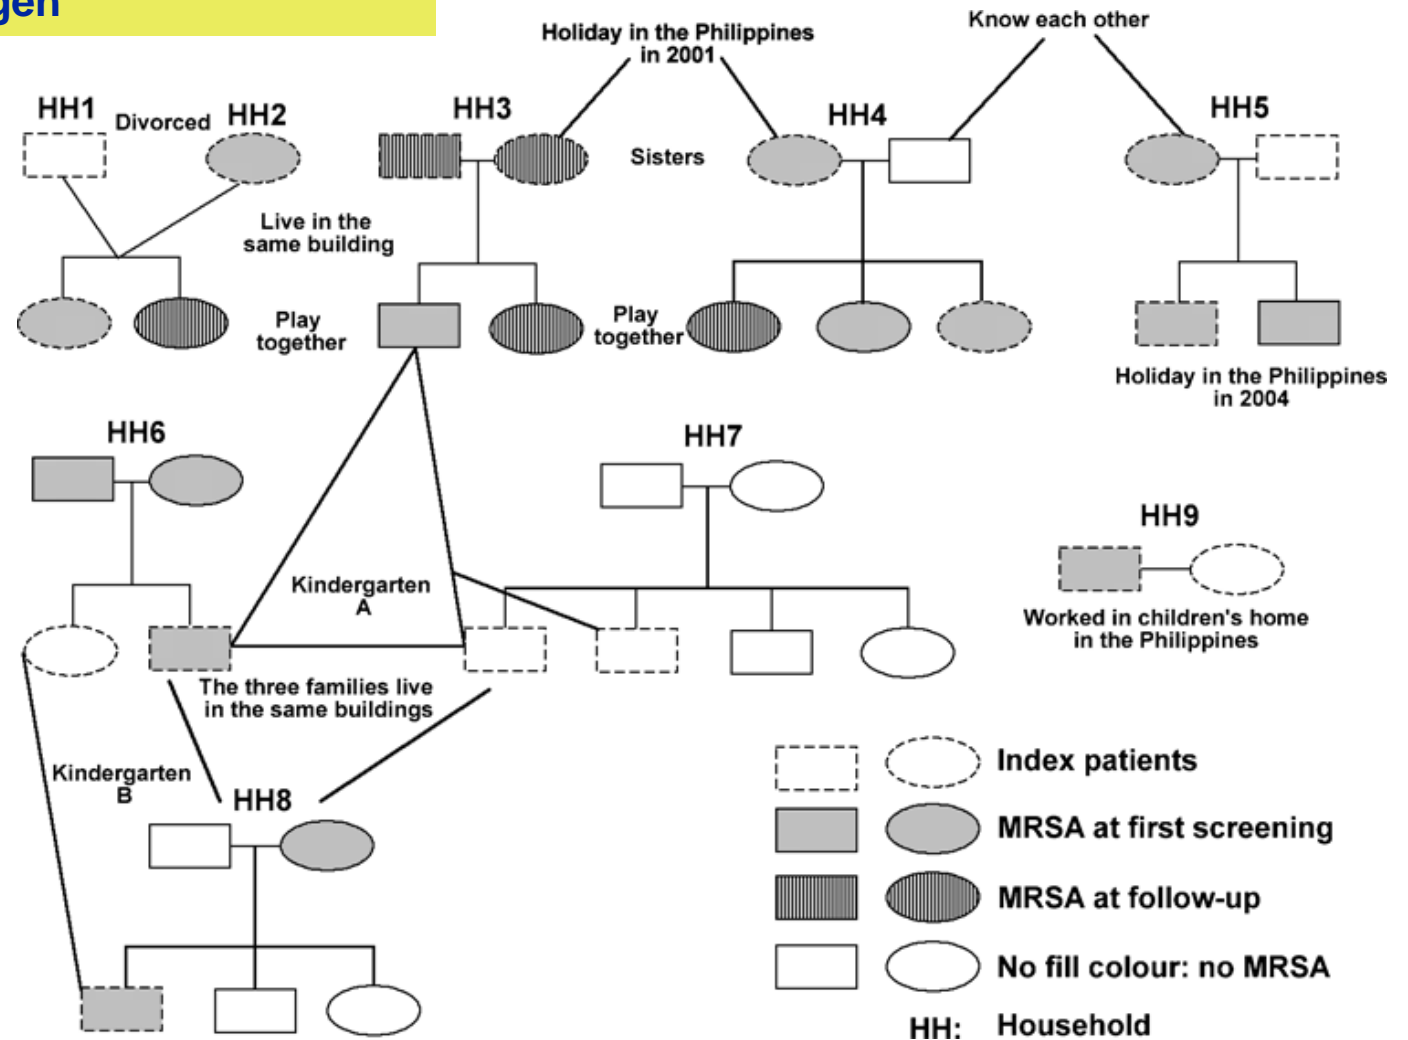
gen

Holiday in the Philippines in 2001

Know each other

HH1 Divorced HH2

HH3

Sisters

HH4

HH5

Live in the same building

Play together

Play together

Holiday in the Philippines in 2004

HH6

HH7

HH9

Kindergarten A

Worked in children's home in the Philippines

The three families live in the same buildings

Kindergarten B

HH8

Index patients

MRSA at first screening

MRSA at follow-up

No fill colour: no MRSA

HH: Household